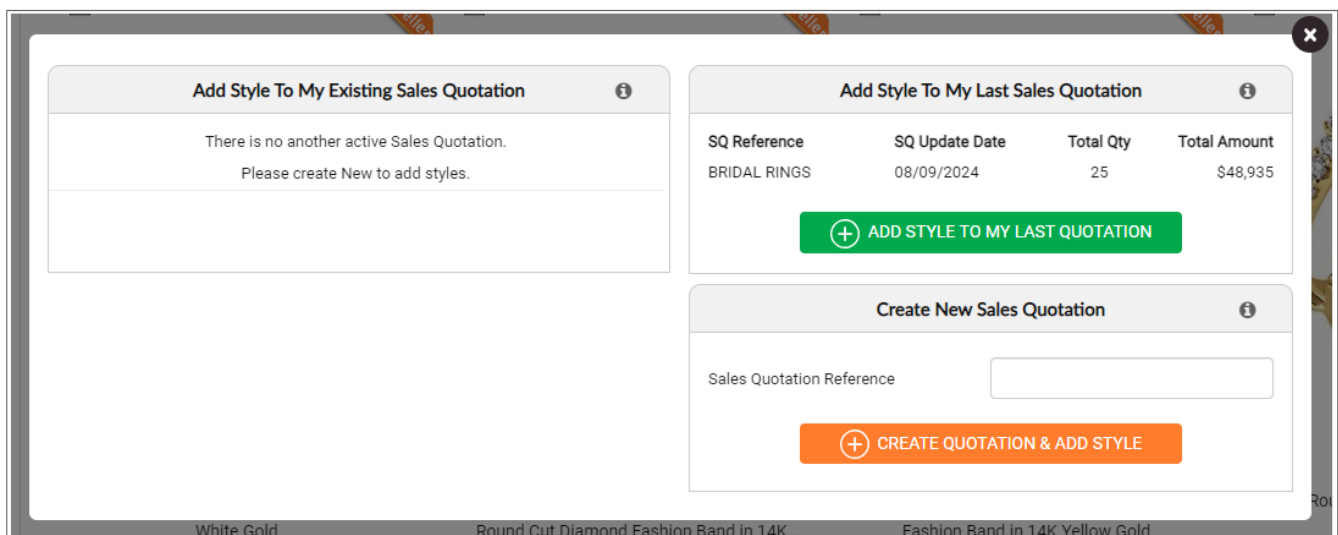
×

Add Style To My Existing Sales Quotation

There is no another active Sales Quotation.

Please create New to add styles.

Add Style To My Last Sales Quotation

| SQ Reference | SQ Update Date | Total Qty | Total Amount |
|---|---|---|---|
| BRIDAL RINGS | 08/09/2024 | 25 | $48,935 |

ADD STYLE TO MY LAST QUOTATION

Create New Sales Quotation

Sales Quotation Reference

CREATE QUOTATION & ADD STYLE

White Gold

Round Cut Diamond Fashion Band in 14K

Fashion Band in 14K Yellow Gold

Rou